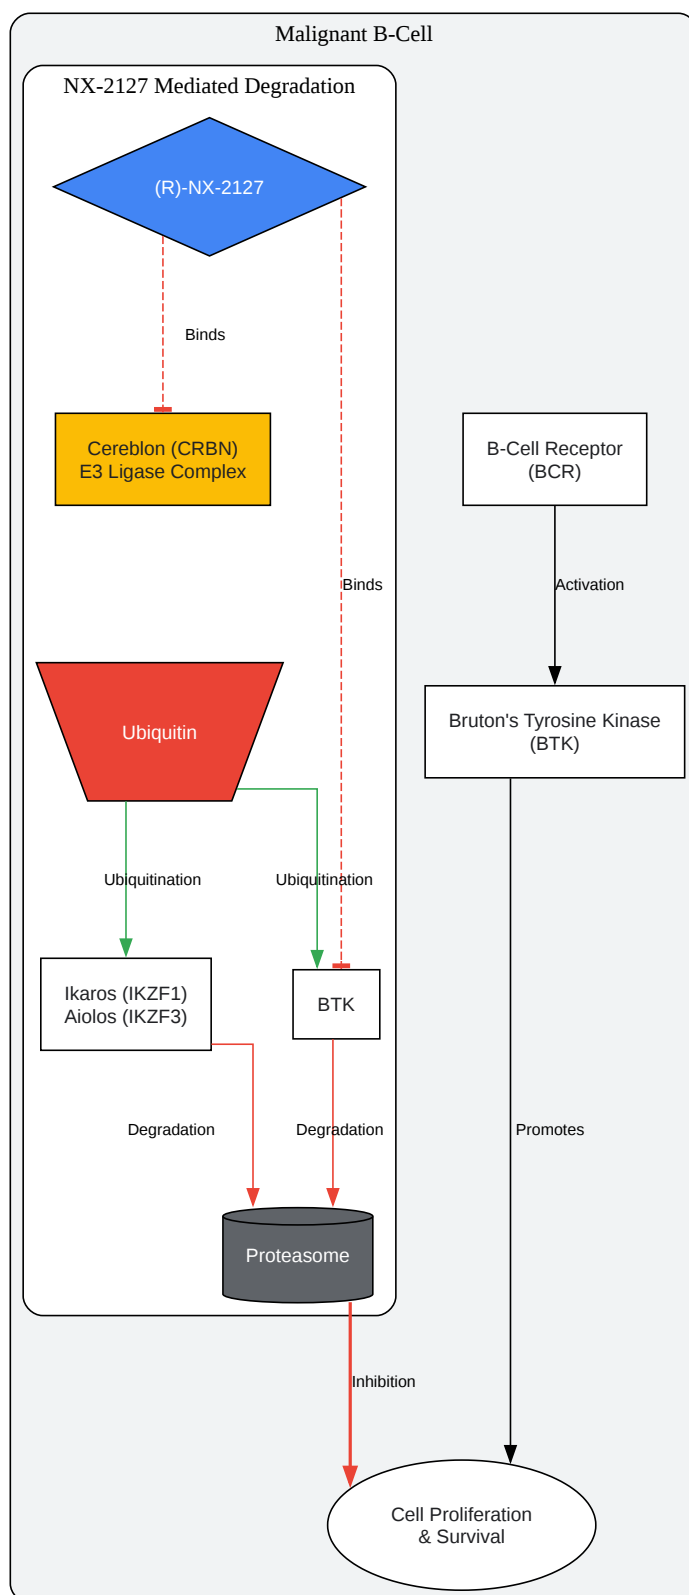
Malignant B-Cell

NX-2127 Mediated Degradation

(R)-NX-2127

Binds

Cereblon (CRBN)
E3 Ligase Complex

Binds

Ubiquitin

Ubiquitination

Ubiquitination

Ikaros (IKZF1)
Aiolos (IKZF3)

BTK

Degradation

Degradation

Proteasome

B-Cell Receptor
(BCR)

Activation

Bruton's Tyrosine Kinase
(BTK)

Promotes

Inhibition

Cell Proliferation
& Survival